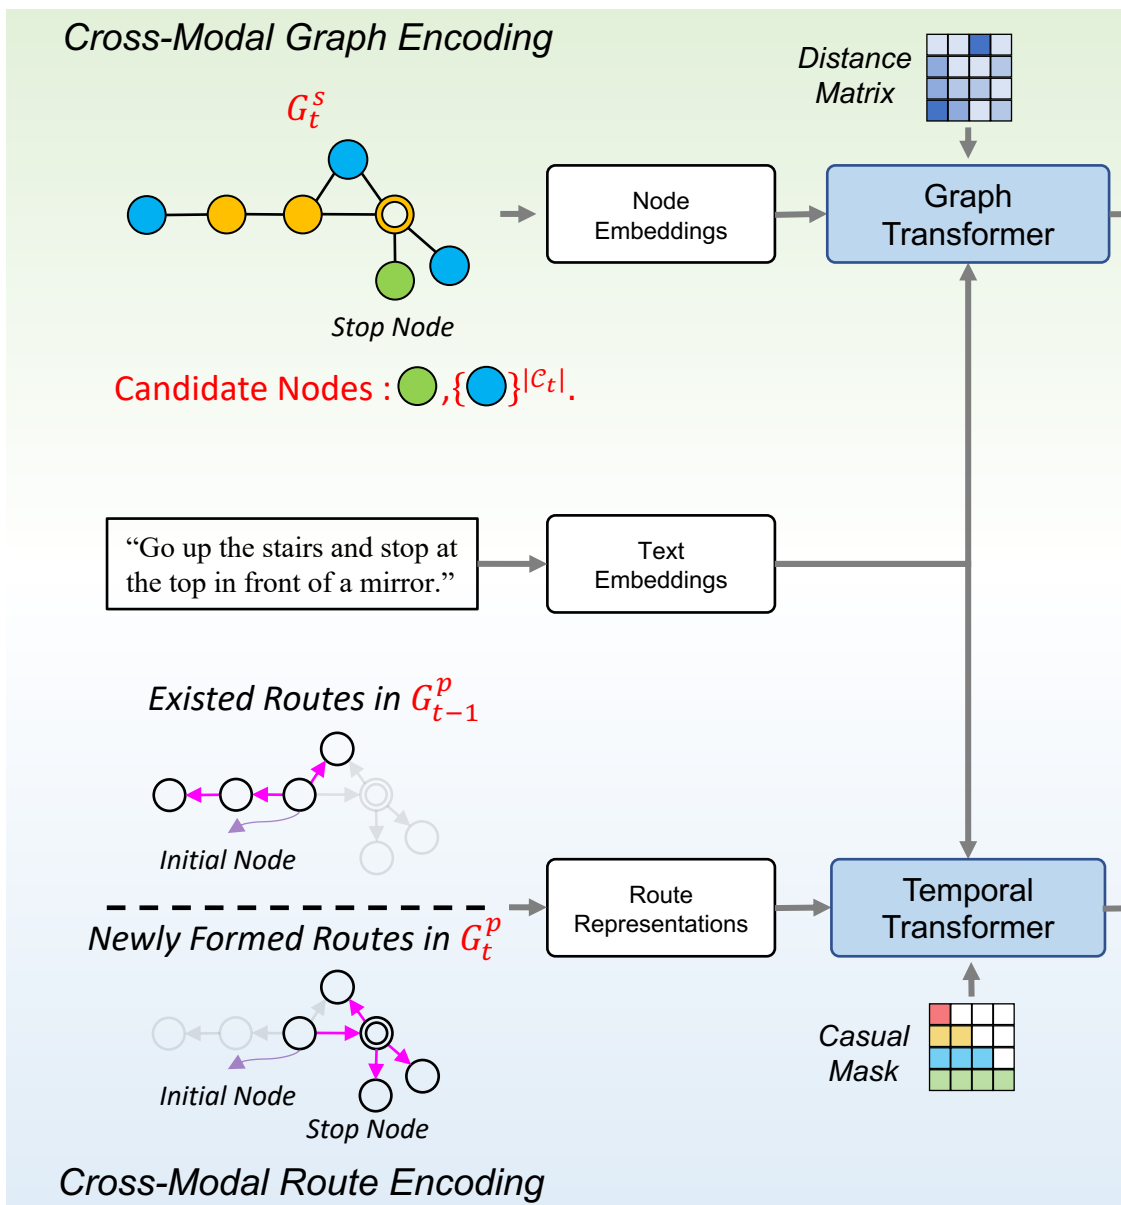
Cross-Modal Graph Encoding

$G_t^s$

Stop Node

Candidate Nodes : ,$\{ \}^{|\mathcal{C}_t|}$.

Distance Matrix

Node Embeddings

Graph Transformer

“Go up the stairs and stop at the top in front of a mirror.”

Text Embeddings

Existed Routes in $G_{t-1}^p$

Initial Node

Newly Formed Routes in $G_t^p$

Route Representations

Temporal Transformer

Initial Node

Stop Node

Casual Mask

Cross-Modal Route Encoding